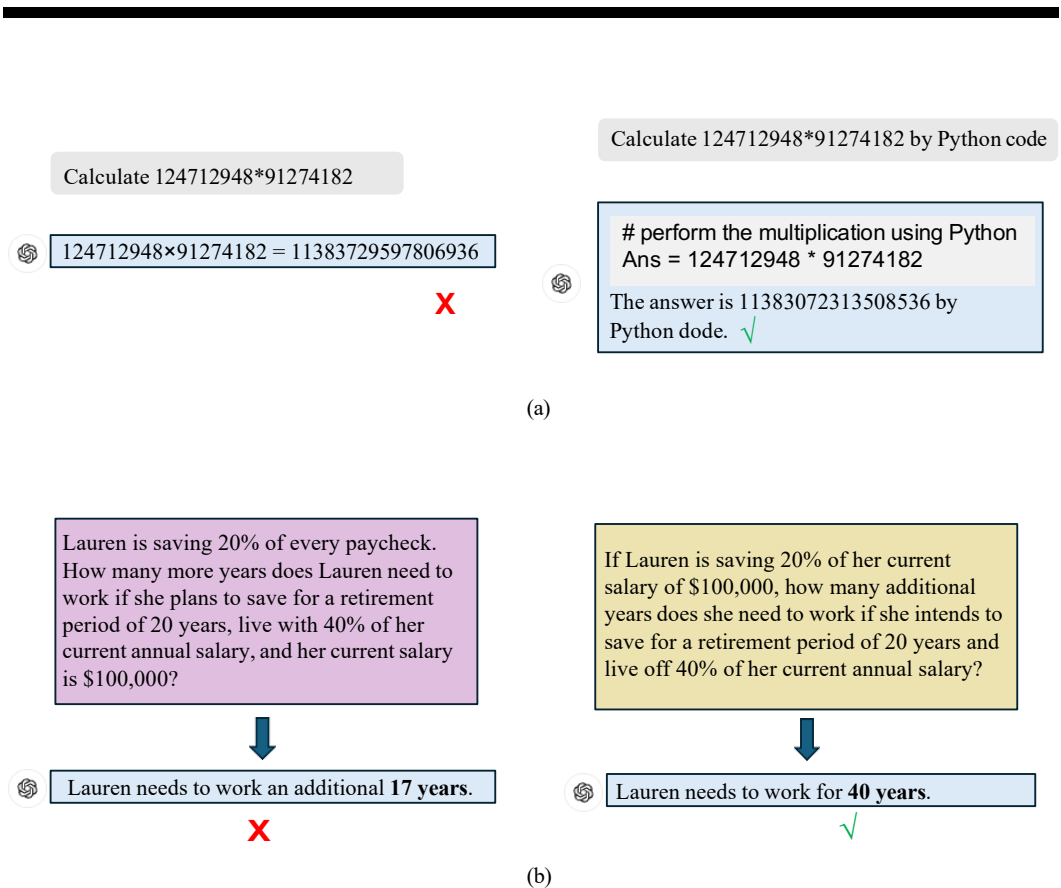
Calculate 124712948*91274182

124712948×91274182 = 11383729597806936

X

Calculate 124712948*91274182 by Python code

# perform the multiplication using Python
Ans = 124712948 * 91274182

The answer is 11383072313508536 by Python dode. √

(a)

Lauren is saving 20% of every paycheck. How many more years does Lauren need to work if she plans to save for a retirement period of 20 years, live with 40% of her current annual salary, and her current salary is $100,000?

Lauren needs to work an additional **17 years**.

X

If Lauren is saving 20% of her current salary of $100,000, how many additional years does she need to work if she intends to save for a retirement period of 20 years and live off 40% of her current annual salary?

Lauren needs to work for **40 years**.

√

(b)